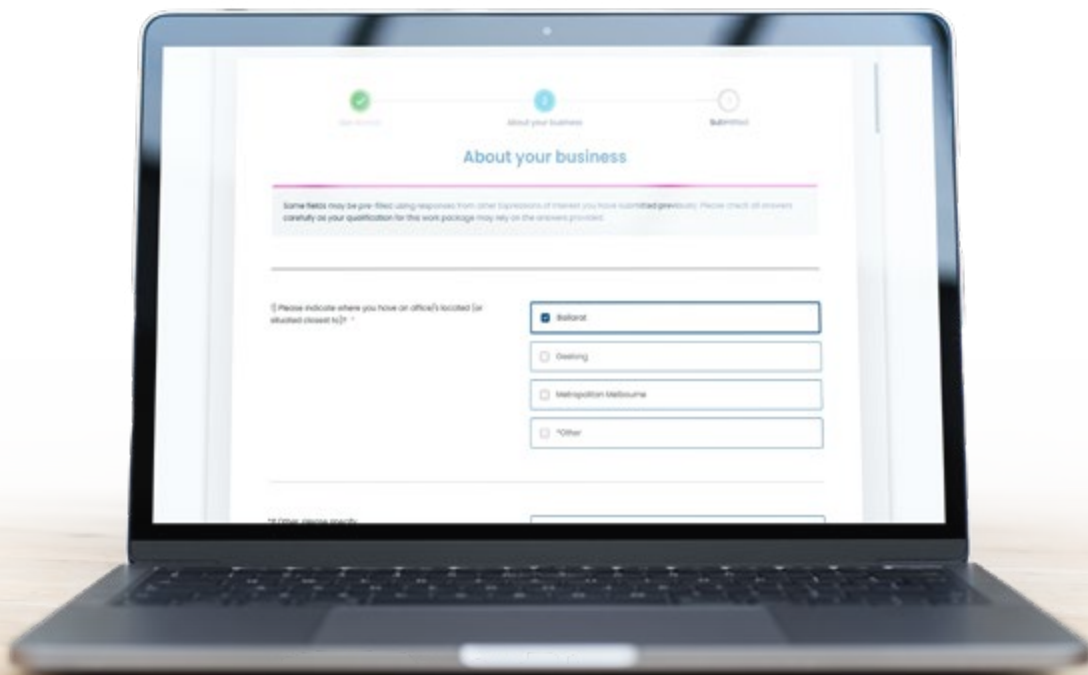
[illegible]

About your business

Submitted

About your business

Some fields may be pre-filled using responses from other Expressions of Interest you have submitted previously. Please check all answers carefully as your qualification for this work package may rely on the answers provided.

1) Please indicate where you have an office/s located (or situated closest to)? *

Ballarat

Geelong

Metropolitan Melbourne

*Other

*If Other, please specify